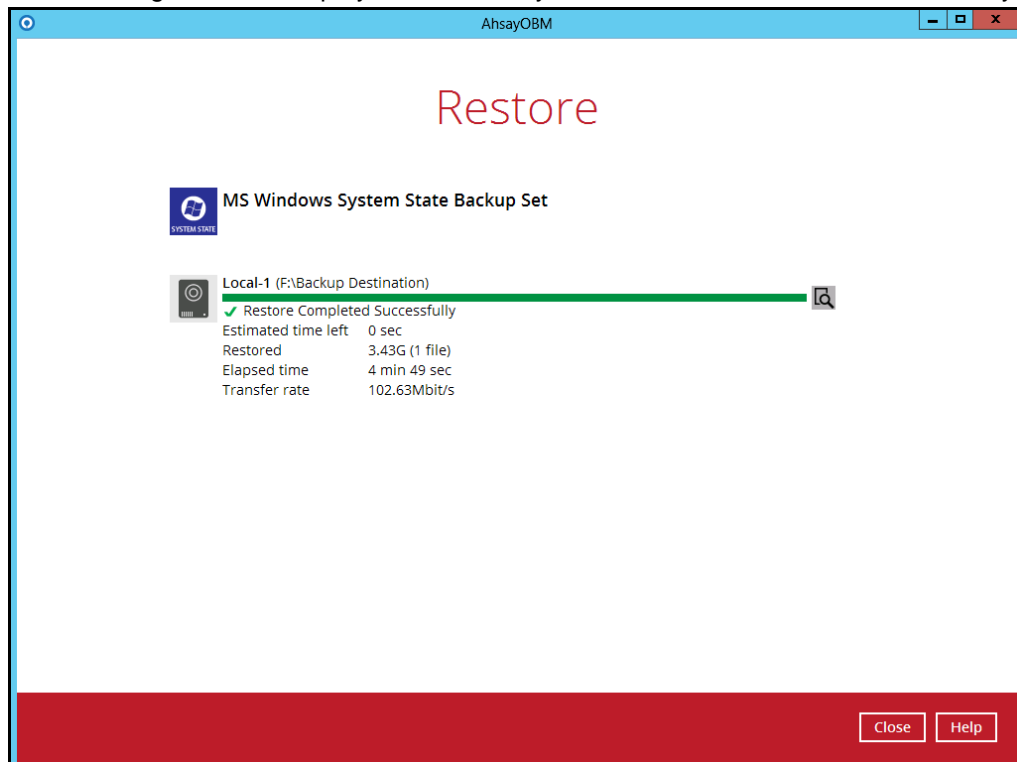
AhsayOBM

Restore

SYSTEM STATE

MS Windows System State Backup Set

Local-1 (F:\Backup Destination)

✔ Restore Completed Successfully

| | |
|---|---|
| Estimated time left | 0 sec |
| Restored | 3.43G (1 file) |
| Elapsed time | 4 min 49 sec |
| Transfer rate | 102.63Mbit/s |

Close Help